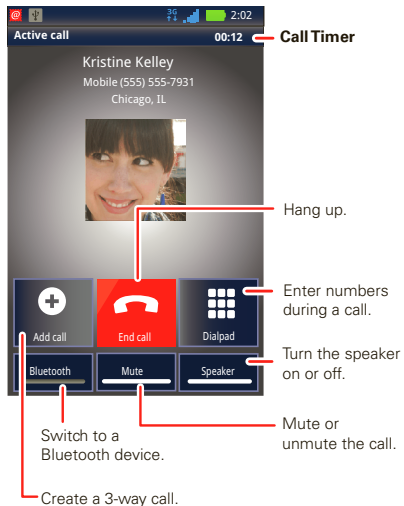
3G 2:02

Active call 00:12

Call Timer

Kristine Kelley

Mobile (555) 555-7931

Chicago, IL

Hang up.

Add call

End call

Dialpad

Enter numbers during a call.

Bluetooth

Mute

Speaker

Turn the speaker on or off.

Mute or unmute the call.

Switch to a Bluetooth device.

Create a 3-way call.